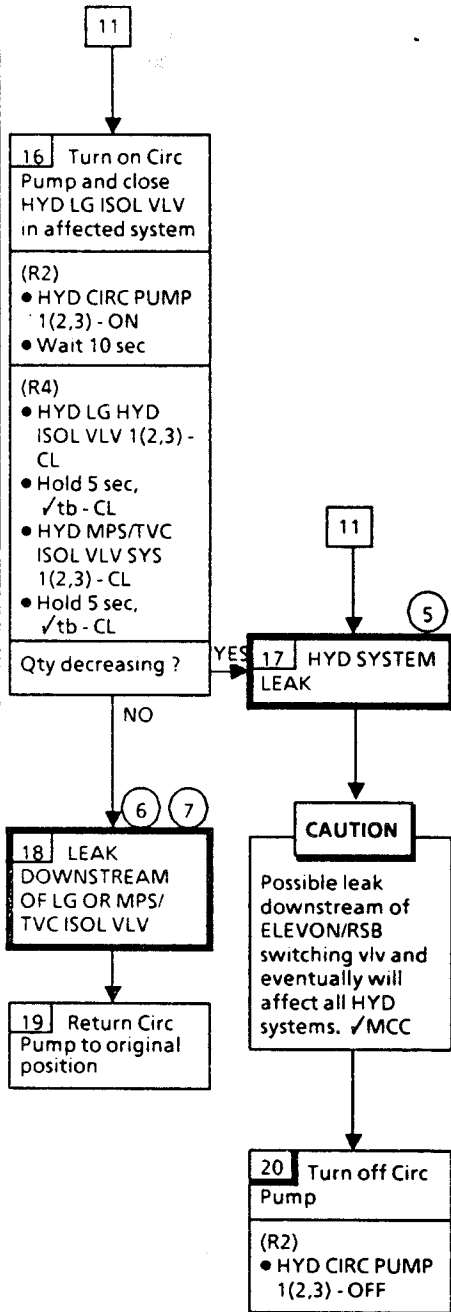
11

16 Turn on Circ Pump and close HYD LG ISOL VLV in affected system

(R2)
• HYD CIRC PUMP 1(2,3) - ON
• Wait 10 sec

(R4)
• HYD LG HYD ISOL VLV 1(2,3) - CL
• Hold 5 sec, √tb - CL
• HYD MPS/TVC ISOL VLV SYS 1(2,3) - CL
• Hold 5 sec, √tb - CL

Qty decreasing ?

YES

NO

11

5

17 HYD SYSTEM LEAK

6 7

18 LEAK DOWNSTREAM OF LG OR MPS/ TVC ISOL VLV

CAUTION

Possible leak downstream of ELEVON/RSB switching vlv and eventually will affect all HYD systems. √MCC

19 Return Circ Pump to original position

20 Turn off Circ Pump

(R2)
• HYD CIRC PUMP 1(2,3) - OFF